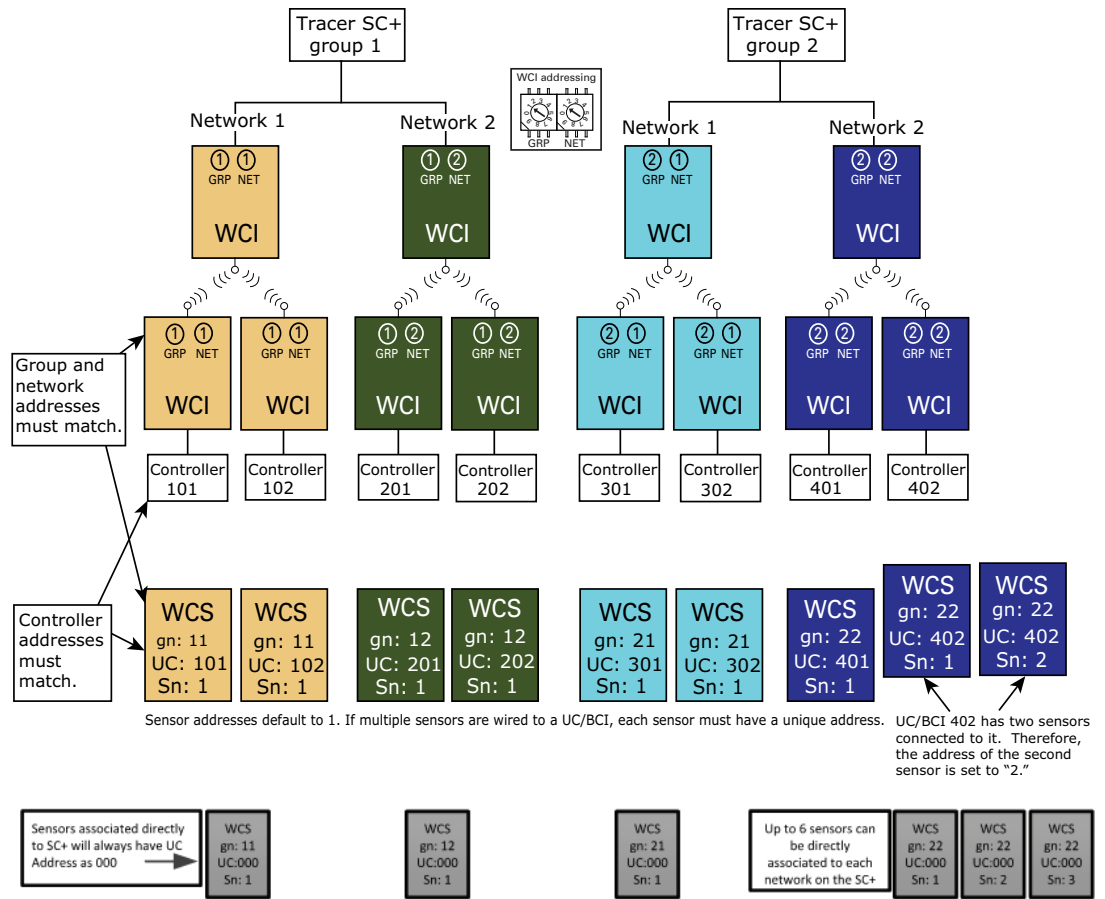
Tracer SC+ group 1

Tracer SC+ group 2

WCI addressing

GRP NET

Network 1

Network 2

Network 1

Network 2

① ①
GRP NET
WCI

① ②
GRP NET
WCI

② ①
GRP NET
WCI

② ②
GRP NET
WCI

① ①
GRP NET
WCI

① ①
GRP NET
WCI

① ②
GRP NET
WCI

① ②
GRP NET
WCI

② ①
GRP NET
WCI

② ①
GRP NET
WCI

② ②
GRP NET
WCI

② ②
GRP NET
WCI

Group and network addresses must match.

Controller 101

Controller 102

Controller 201

Controller 202

Controller 301

Controller 302

Controller 401

Controller 402

Controller addresses must match.

WCS gn: 11 UC: 101 Sn: 1

WCS gn: 11 UC: 102 Sn: 1

WCS gn: 12 UC: 201 Sn: 1

WCS gn: 12 UC: 202 Sn: 1

WCS gn: 21 UC: 301 Sn: 1

WCS gn: 21 UC: 302 Sn: 1

WCS gn: 22 UC: 401 Sn: 1

WCS gn: 22 UC: 402 Sn: 1

WCS gn: 22 UC: 402 Sn: 2

Sensor addresses default to 1. If multiple sensors are wired to a UC/BCI, each sensor must have a unique address.

UC/BCI 402 has two sensors connected to it. Therefore, the address of the second sensor is set to "2."

Sensors associated directly to SC+ will always have UC Address as 000

WCS gn: 11 UC:000 Sn: 1

WCS gn: 12 UC:000 Sn: 1

WCS gn: 21 UC:000 Sn: 1

Up to 6 sensors can be directly associated to each network on the SC+

WCS gn: 22 UC:000 Sn: 1

WCS gn: 22 UC:000 Sn: 2

WCS gn: 22 UC:000 Sn: 3